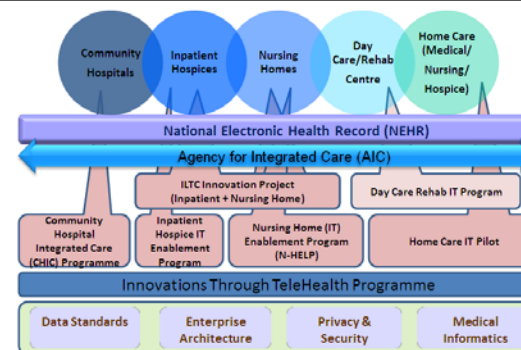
Community Hospitals

Inpatient Hospices

Nursing Homes

Day Care/Rehab Centre

Home Care (Medical/ Nursing/ Hospice)

National Electronic Health Record (NEHR)

Agency for Integrated Care (AIC)

ILTC Innovation Project (Inpatient + Nursing Home)

Day Care Rehab IT Program

Community Hospital Integrated Care (CHIC) Programme

Inpatient Hospice IT Enablement Program

Nursing Home (IT) Enablement Program (N-HELP)

Home Care IT Pilot

Innovations Through TeleHealth Programme

Data Standards

Enterprise Architecture

Privacy & Security

Medical Informatics